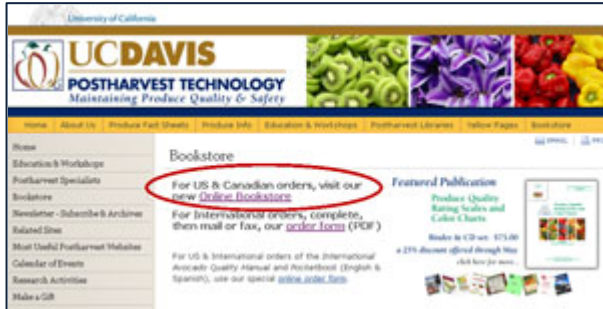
University of California

UC DAVIS
POSTHARVEST TECHNOLOGY
Maintaining Produce Quality & Safety

Home | About Us | Produce Fact Sheets | Produce Info | Education & Workshops | Postharvest Libraries | Yellow Pages | Bookstore

Home
Education & Workshops
Postharvest Specialists
Bookstore
Newsletter - Subscribe & Archives
Related Sites
Most Useful Postharvest Websites
Calendar of Events
Research Activities
Make a Gift

EMAIL | PR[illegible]

Bookstore

For US & Canadian orders, visit our new Online Bookstore

For International orders, complete, then mail or fax, our order form (PDF)

For US & International orders of the International Avocado Quality Manual and Pocketbook (English & Spanish), use our special online order form.

Featured Publication

Produce Quality Rating Scales and Color Charts

Binder in CD set: $75.00
a 25% discount offered through May
click here for more...